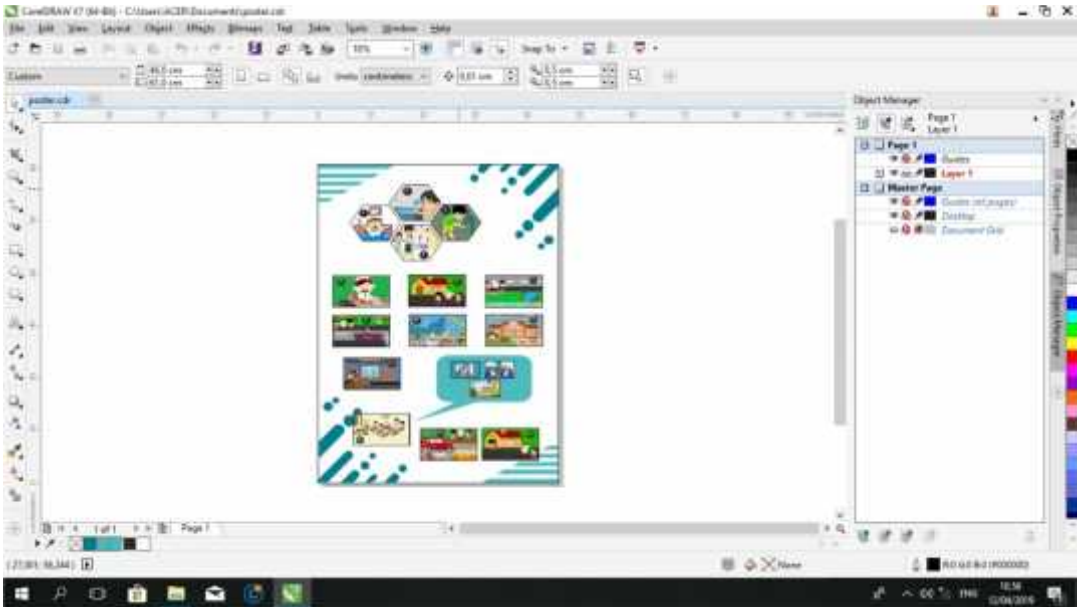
CorelDRAW X7 (64-Bit) - C:\Users\ACER\Documents\poster.cdr

File Edit View Layout Object Effects Bitmaps Text Table Tools Window Help

Snap To

Custom

Units: centimeters

poster.cdr

Object Manager

Page 1
Layer 1

Page 1
Guides
Layer 1
Master Page
Guides (all pages)
Desktop
Document Grid

1 of 1 Page 1

None

R:0 G:0 B:0 (#000000)